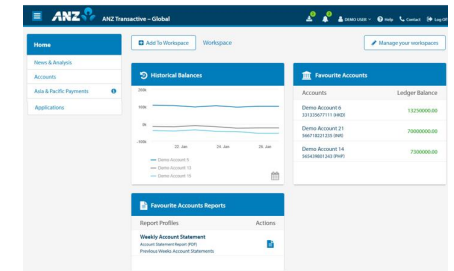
ANZ ANZ Transactive – Global

DEMO USER Help Contact Log Off

Home

News & Analysis

Accounts

Asia & Pacific Payments

Applications

Add To Workspace Workspace

Manage your workspaces

Historical Balances

200k

0k

-200k

20. Jan 24. Jan 26. Jan

Demo Account 6

Demo Account 13

Demo Account 19

Favourite Accounts

| Accounts | Ledger Balance |
|---|---|
| Demo Account 6 331335677111 (HKD) | 13250000.00 |
| Demo Account 21 566718221220 (INR) | 70000000.00 |
| Demo Account 14 345439801243 (PHP) | 7300000.00 |

Favourite Accounts Reports

| Report Profiles | Actions |
|---|---|
| Weekly Account Statement Account Statement Report (PDF) Printout Weekly Account Statements | |